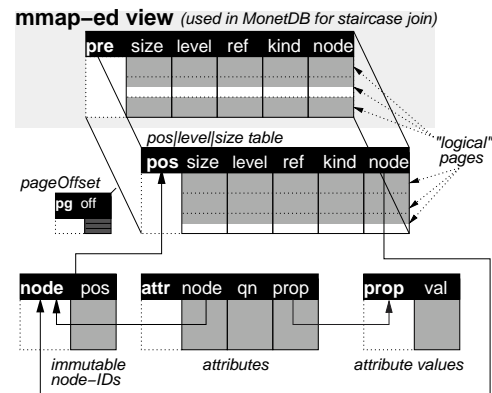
mmap−ed view (used in MonetDB for staircase join)

| pre | size | level | ref | kind | node |
|---|---|---|---|---|---|

pos|level|size table

| pos | size | level | ref | kind | node |
|---|---|---|---|---|---|

"logical" pages

pageOffset

| pg | off |
|---|---|

| node | pos |
|---|---|

immutable node−IDs

| attr | node | qn | prop |
|---|---|---|---|

attributes

| prop | val |
|---|---|

attribute values